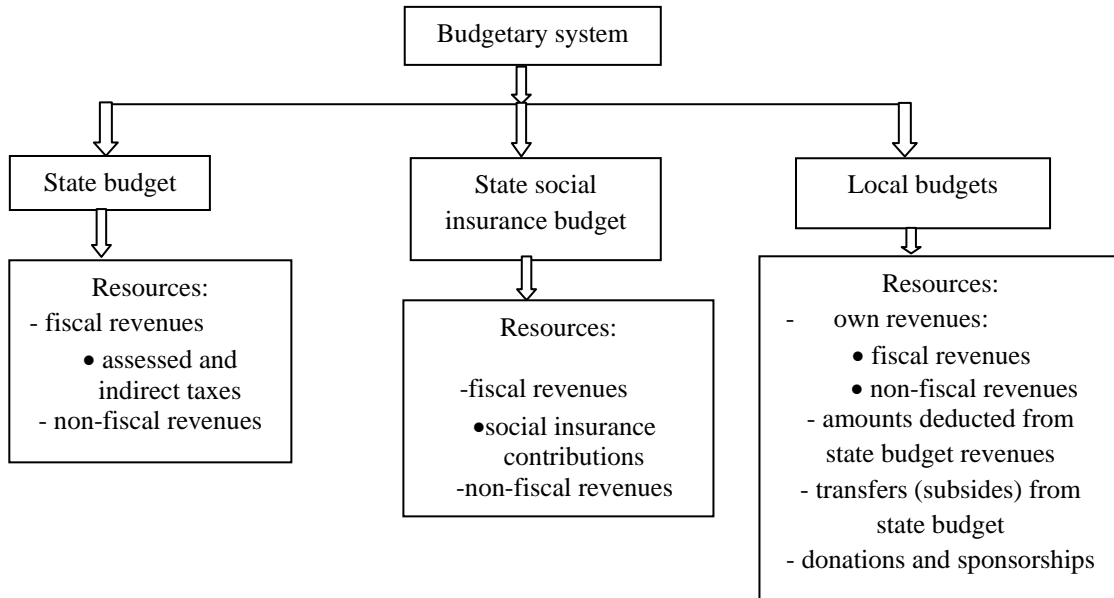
Budgetary system

State budget

Resources:
- fiscal revenues
• assessed and indirect taxes
- non-fiscal revenues

State social insurance budget

Resources:
-fiscal revenues
•social insurance contributions
-non-fiscal revenues

Local budgets

Resources:
- own revenues:
• fiscal revenues
• non-fiscal revenues
- amounts deducted from state budget revenues
- transfers (subsides) from state budget
- donations and sponsorships